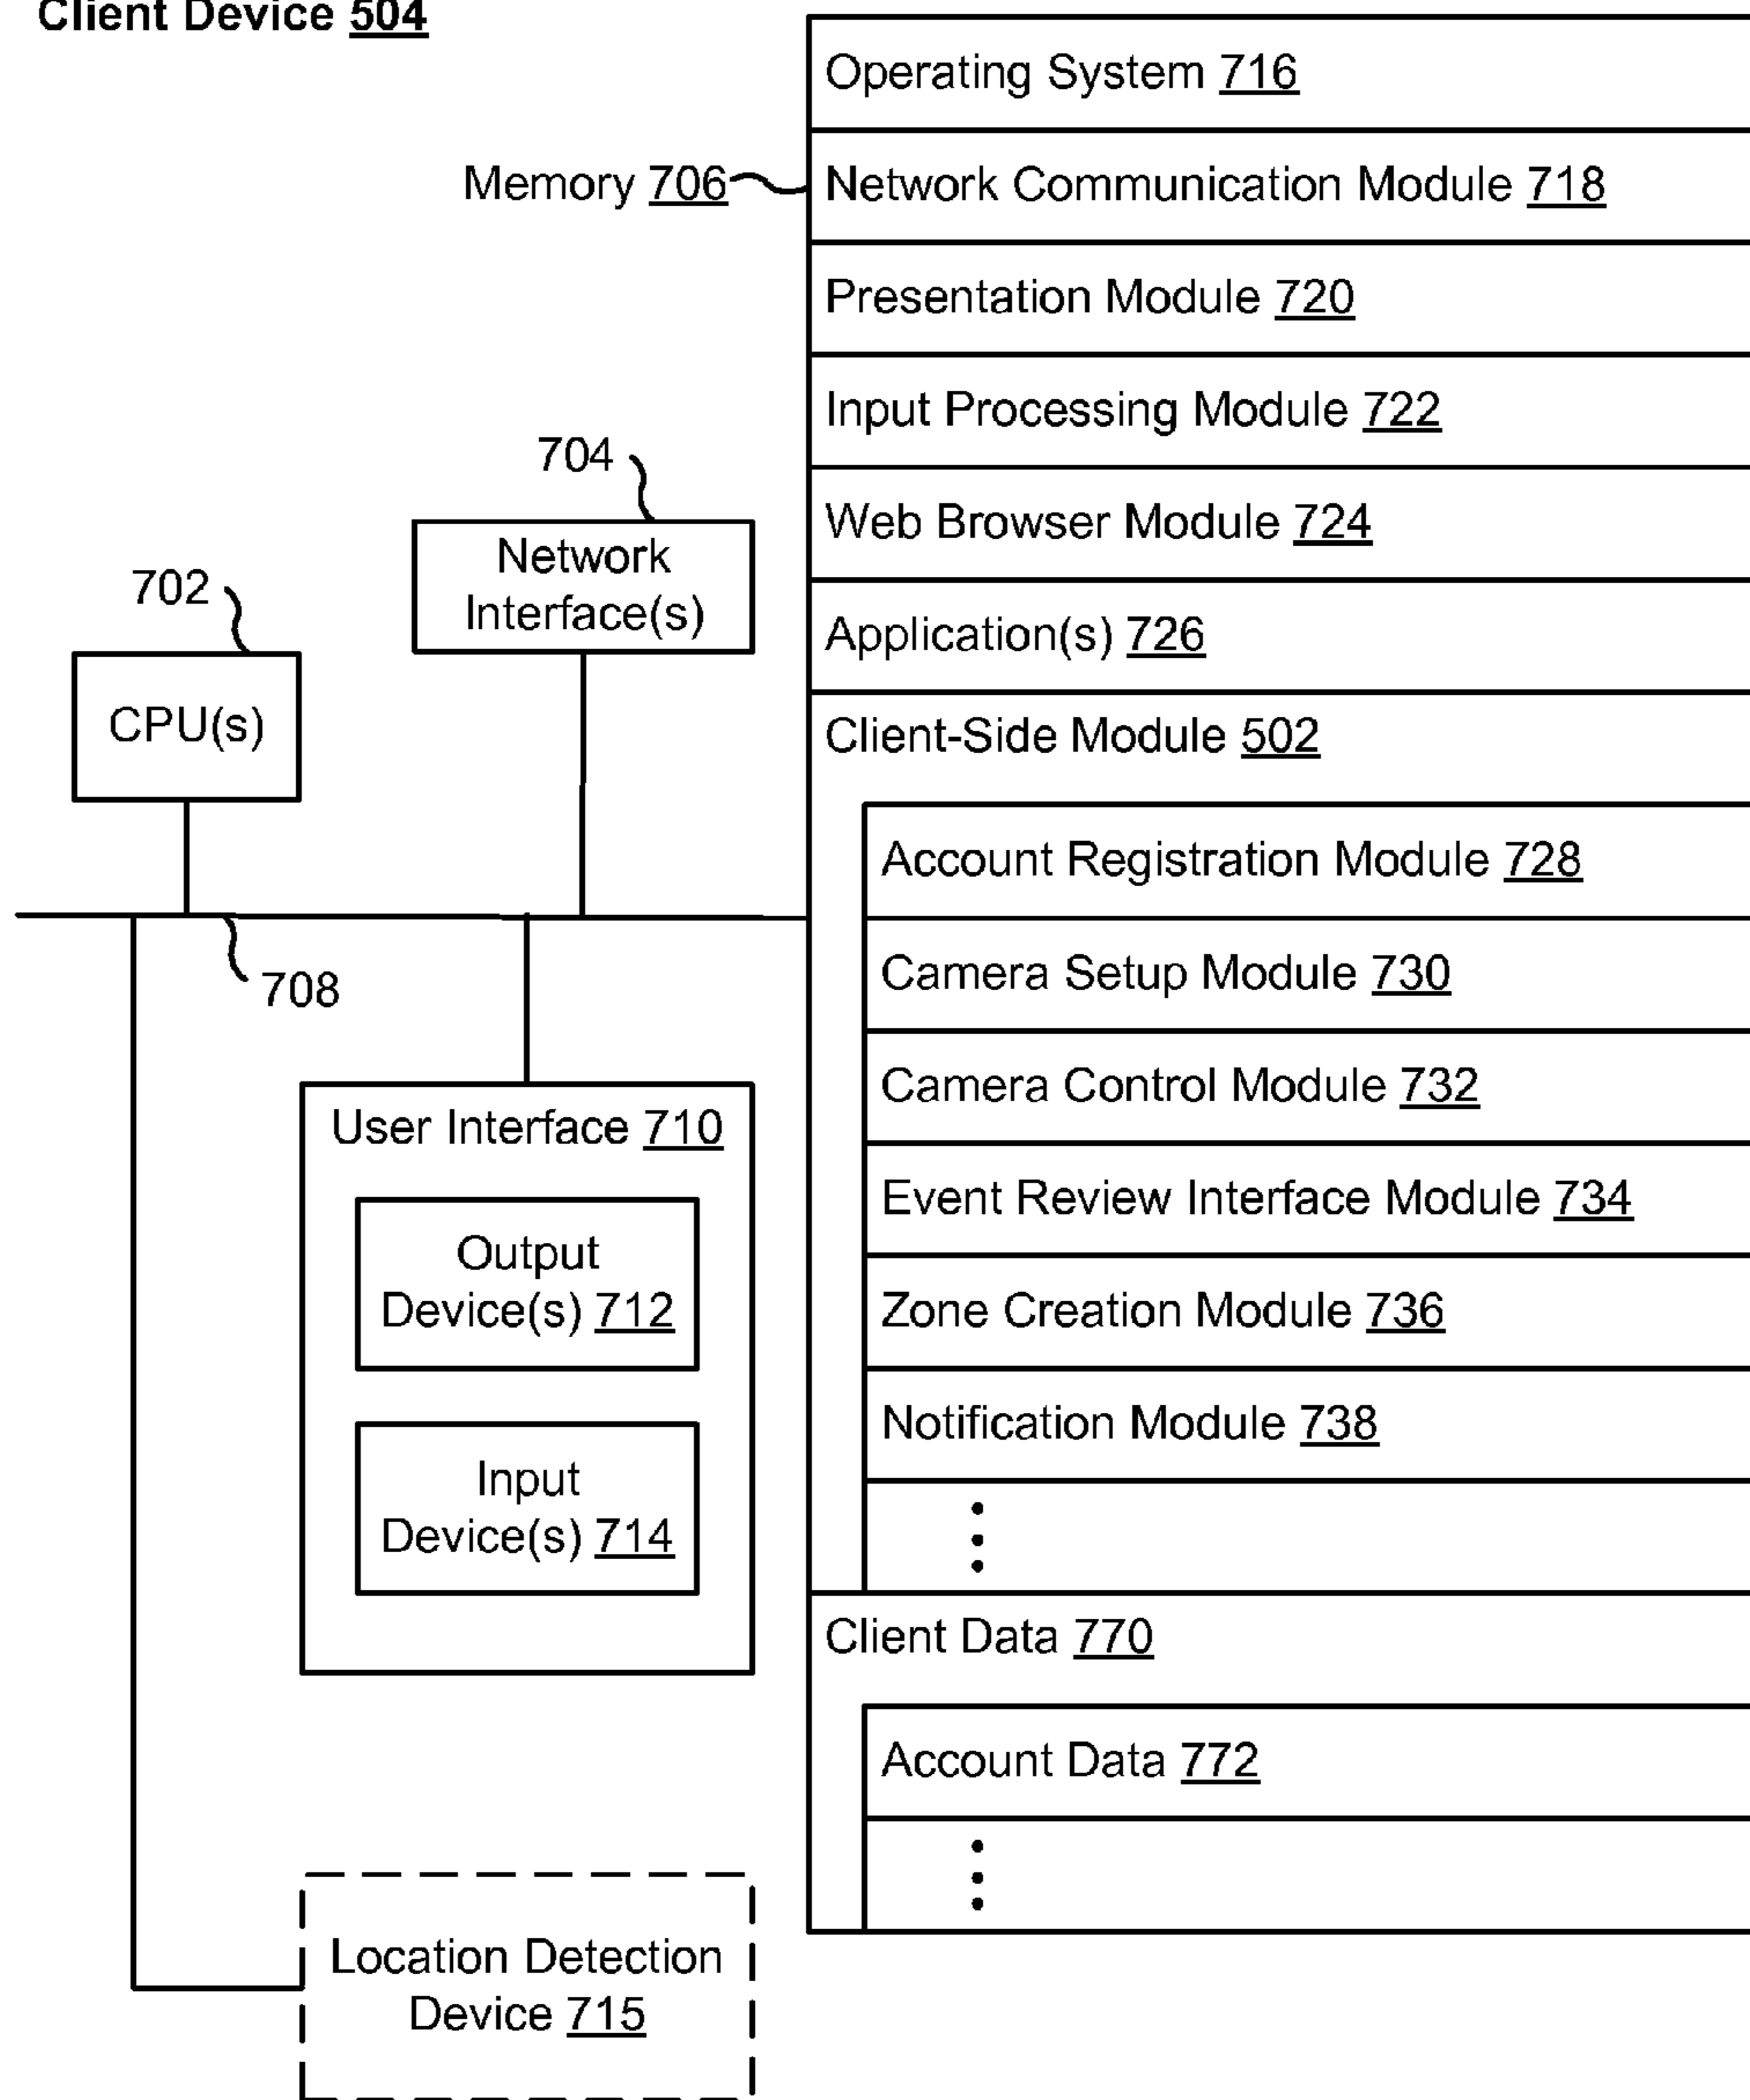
Client Device 504

Memory 706

Operating System 716

Network Communication Module 718

Presentation Module 720

Input Processing Module 722

704

Web Browser Module 724

Network Interface(s)

702

Application(s) 726

CPU(s)

Client-Side Module 502

Account Registration Module 728

708

Camera Setup Module 730

Camera Control Module 732

User Interface 710

Event Review Interface Module 734

Output Device(s) 712

Zone Creation Module 736

Notification Module 738

Input Device(s) 714

⋮

Client Data 770

Account Data 772

⋮

Location Detection Device 715